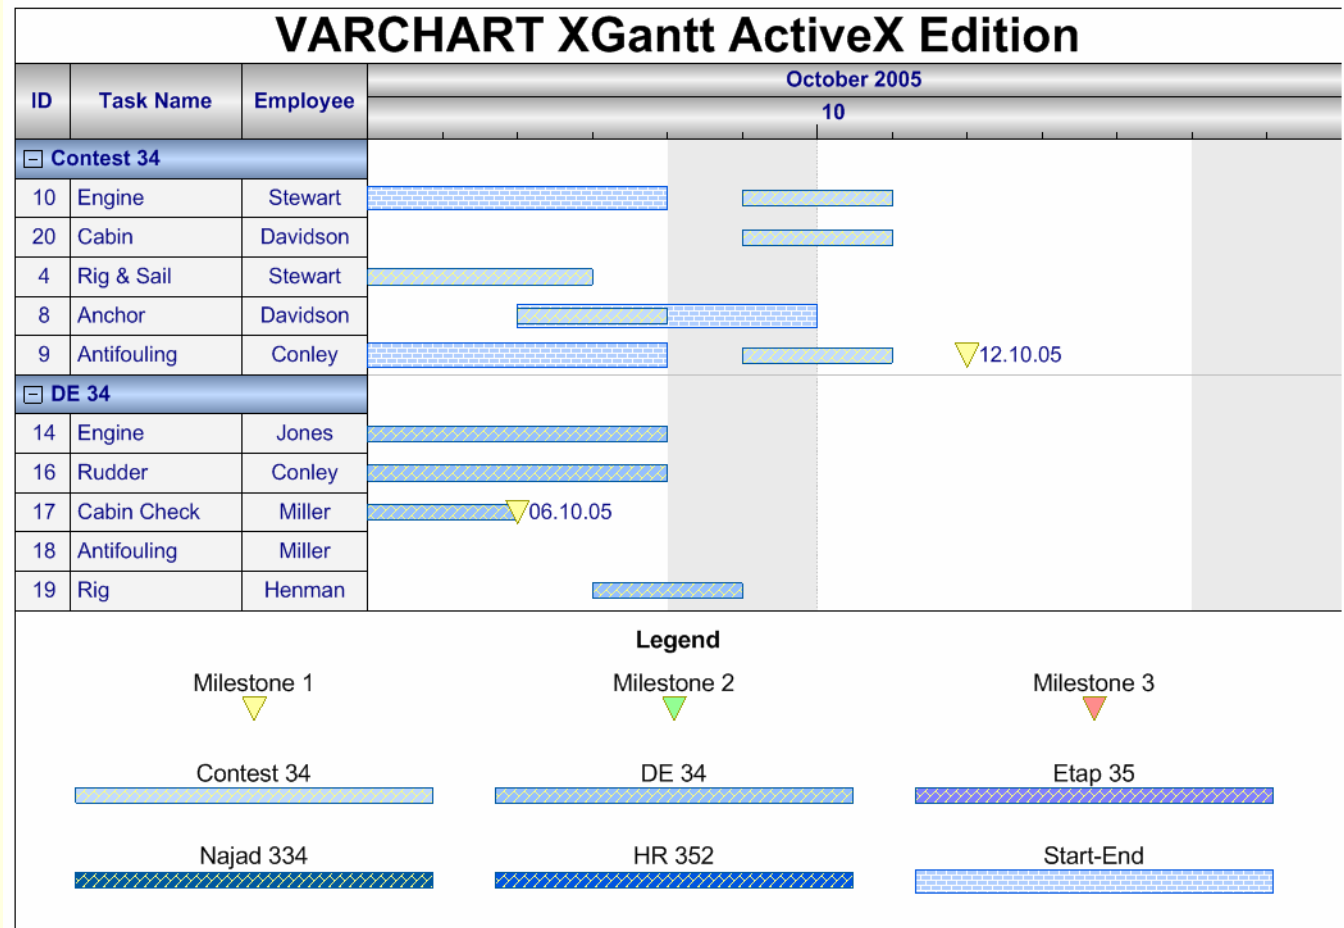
VARCHART XGantt ActiveX Edition

| ID | Task Name | Employee |
|---|---|---|
| Contest 34 | | |
| 10 | Engine | Stewart |
| 20 | Cabin | Davidson |
| 4 | Rig & Sail | Stewart |
| 8 | Anchor | Davidson |
| 9 | Antifouling | Conley |
| DE 34 | | |
| 14 | Engine | Jones |
| 16 | Rudder | Conley |
| 17 | Cabin Check | Miller |
| 18 | Antifouling | Miller |
| 19 | Rig | Henman |

October 2005
10

12.10.05
06.10.05

Legend

Milestone 1
Milestone 2
Milestone 3

Contest 34
DE 34
Etap 35

Najad 334
HR 352
Start-End